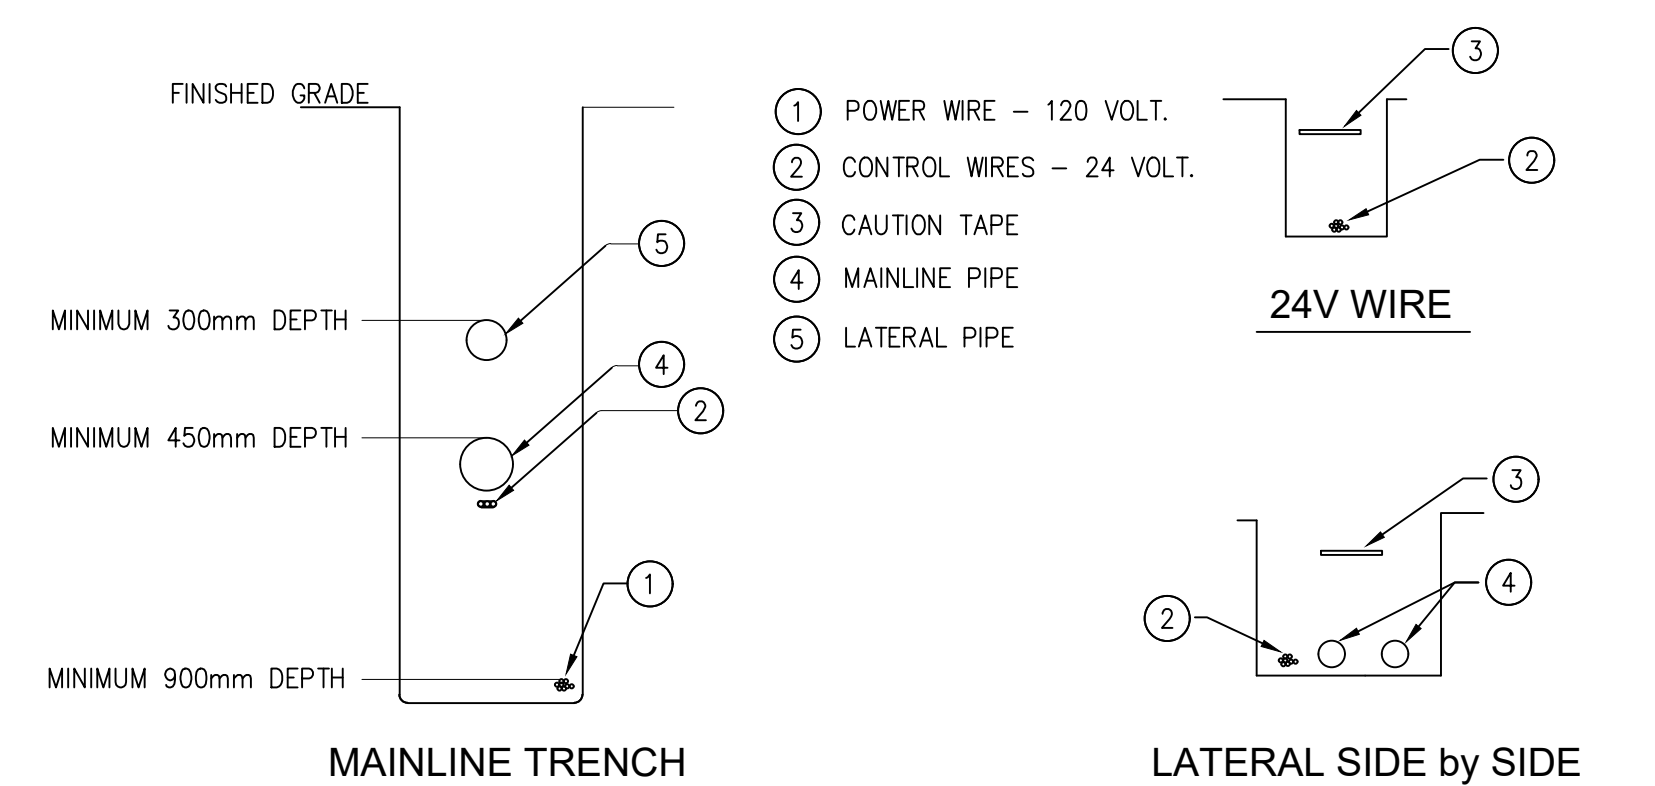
FINISHED GRADE

MINIMUM 300mm DEPTH

MINIMUM 450mm DEPTH

MINIMUM 900mm DEPTH

5

4

2

1

MAINLINE TRENCH

1 POWER WIRE – 120 VOLT.
2 CONTROL WIRES – 24 VOLT.
3 CAUTION TAPE
4 MAINLINE PIPE
5 LATERAL PIPE

3

2

24V WIRE

3

2

4

LATERAL SIDE by SIDE